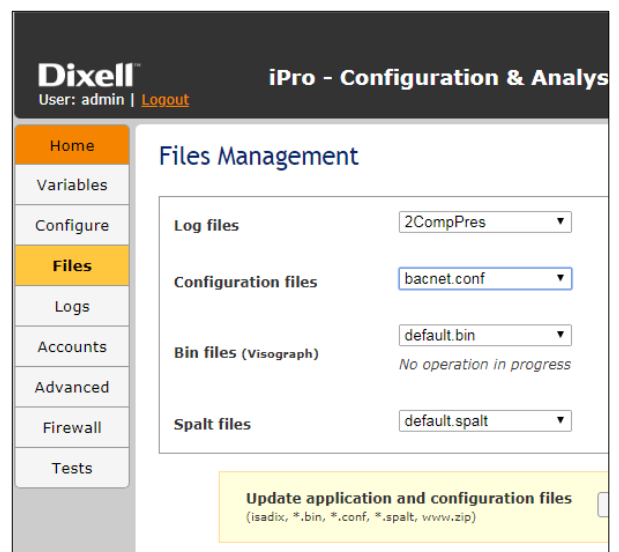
Dixell™
User: admin | Logout

iPro - Configuration & Analys

Home
Variables
Configure
Files
Logs
Accounts
Advanced
Firewall
Tests

Files Management

Log files
2CompPres

Configuration files
bacnet.conf

Bin files (Visograph)
default.bin
No operation in progress

Spalt files
default.spalt

Update application and configuration files
(isadix, *.bin, *.conf, *.spalt, www.zip)